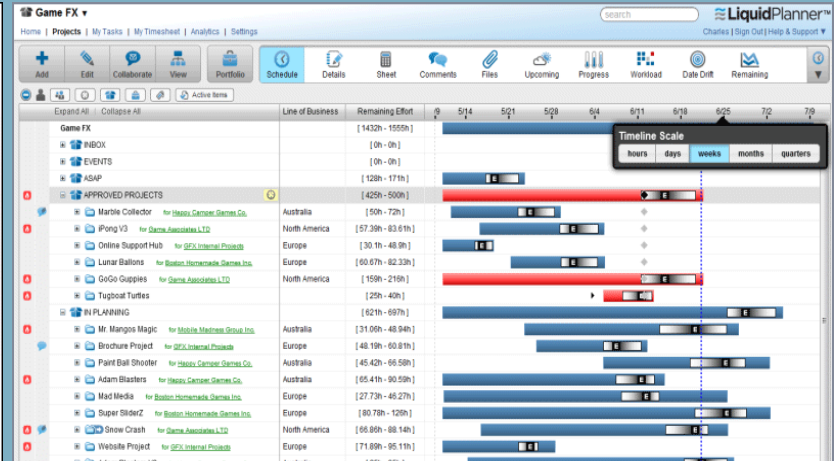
Game FX ▾

search

LiquidPlanner™

Home | Projects | My Tasks | My Timesheet | Analytics | Settings

Charles | Sign Out | Help & Support ▾

Add | Edit | Collaborate | View | Portfolio | Schedule | Details | Sheet | Comments | Files | Upcoming | Progress | Workload | Date Drift | Remaining

Active Items

Expand All | Collapse All

| | Line of Business | Remaining Effort |
|---|---|---|
| Game FX | | [ 1432h - 1555h ] |
| INBOX | | [ 0h - 0h ] |
| EVENTS | | [ 0h - 0h ] |
| ASAP | | [ 128h - 171h ] |
| APPROVED PROJECTS | | [ 425h - 500h ] |
| Marble Collector for Happy Camper Games Co. | Australia | [ 50h - 72h ] |
| iPong V3 for Game Associates LTD | North America | [ 57.39h - 83.61h ] |
| Online Support Hub for GFX Internal Projects | Europe | [ 30.1h - 48.9h ] |
| Lunar Balloons for Boston Homemade Games Inc. | Europe | [ 60.67h - 82.33h ] |
| GoGo Guppies for Game Associates LTD | North America | [ 159h - 216h ] |
| Tugboat Turtles | | [ 25h - 40h ] |
| IN PLANNING | | [ 621h - 697h ] |
| Mr. Mangos Magic for Mobile Madness Group Inc. | Australia | [ 31.06h - 48.94h ] |
| Brochure Project for GFX Internal Projects | Europe | [ 48.19h - 60.81h ] |
| Paint Ball Shooter for Happy Camper Games Co. | Australia | [ 45.42h - 66.58h ] |
| Adam Blasters for Happy Camper Games Co. | Australia | [ 65.41h - 90.59h ] |
| Mad Media for Boston Homemade Games Inc. | Europe | [ 27.73h - 46.27h ] |
| Super SliderZ for Boston Homemade Games Inc. | Europe | [ 80.78h - 126h ] |
| Snow Crash for Game Associates LTD | North America | [ 66.86h - 88.14h ] |
| Website Project for GFX Internal Projects | Europe | [ 71.89h - 95.11h ] |

/9 | 5/14 | 5/21 | 5/28 | 6/4 | 6/11 | 6/18 | 6/25 | 7/2 | 7/9

Timeline Scale
hours | days | weeks | months | quarters